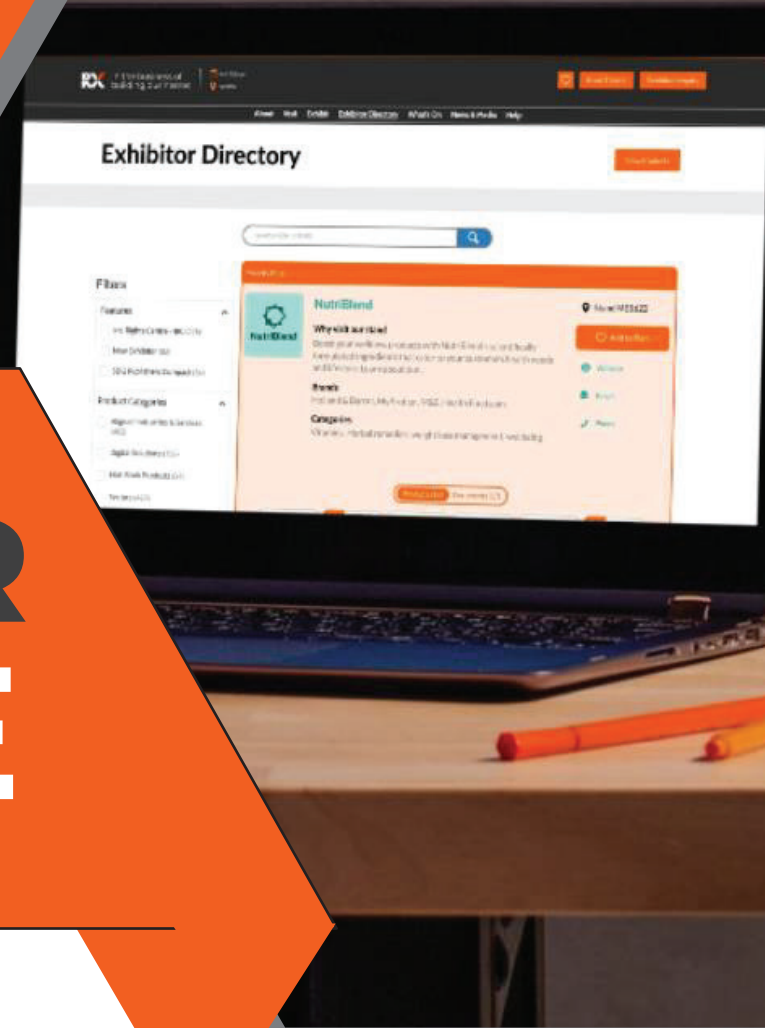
RX In the business of building businesses

About Visit Exhibit Exhibitor Directory What's On News & Media Help

Exhibitor Directory

Filters

Features

Product Categories

NutriBlend

NutriBlend

Why visit our stand

Brands

Categories

Add to Plan

Website

Email

Phone